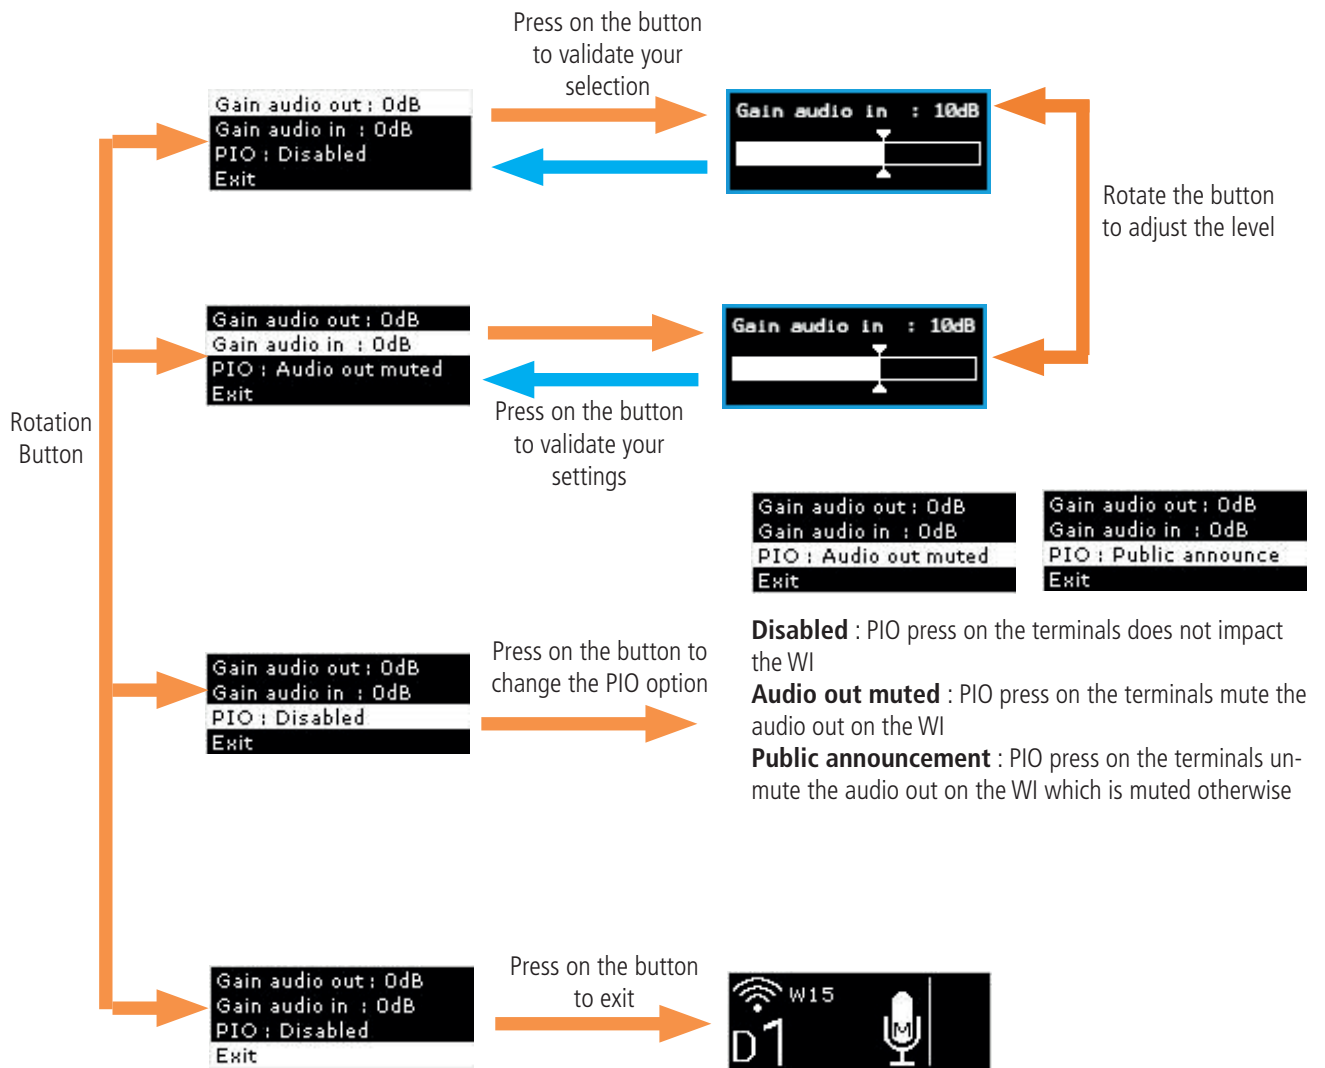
Press on the button to validate your selection

Gain audio out : 0dB
Gain audio in : 0dB
PIO : Disabled
Exit

Gain audio in : 10dB

Rotate the button to adjust the level

Gain audio out : 0dB
Gain audio in : 0dB
PIO : Audio out muted
Exit

Gain audio in : 10dB

Press on the button to validate your settings

Rotation Button

Gain audio out : 0dB
Gain audio in : 0dB
PIO : Audio out muted
Exit

Gain audio out : 0dB
Gain audio in : 0dB
PIO : Public announce
Exit

Gain audio out : 0dB
Gain audio in : 0dB
PIO : Disabled
Exit

Press on the button to change the PIO option

**Disabled** : PIO press on the terminals does not impact the WI
**Audio out muted** : PIO press on the terminals mute the audio out on the WI
**Public announcement** : PIO press on the terminals unmute the audio out on the WI which is muted otherwise

Gain audio out : 0dB
Gain audio in : 0dB
PIO : Disabled
Exit

Press on the button to exit

W15
D1
M